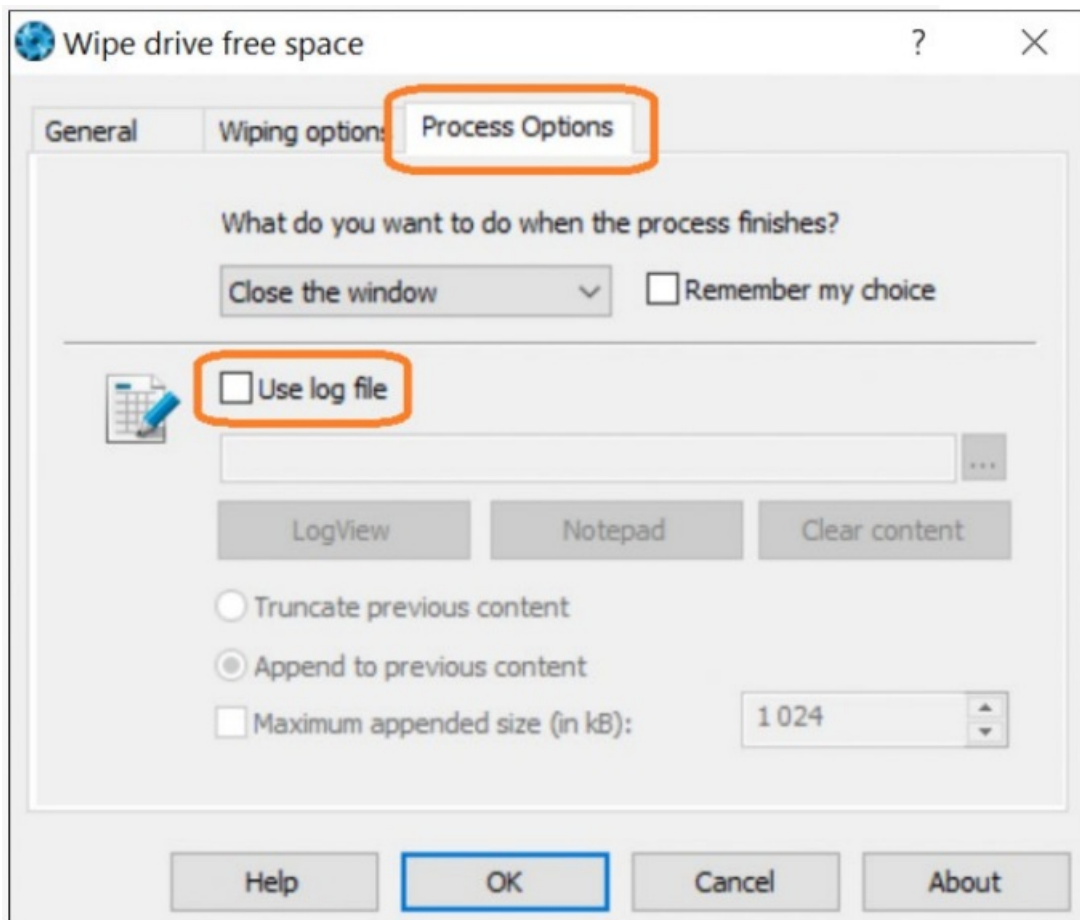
Wipe drive free space ? ×

General Wiping options Process Options

What do you want to do when the process finishes?

Close the window

Remember my choice

Use log file

...

LogView Notepad Clear content

Truncate previous content

Append to previous content

Maximum appended size (in kB): 1 024

Help OK Cancel About